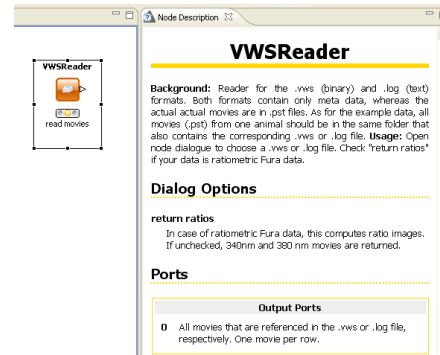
VWSReader

read movies

Node Description

VWSReader

Background: Reader for the .vws (binary) and .log (text) formats. Both formats contain only meta data, whereas the actual actual movies are in .pst files. As for the example data, all movies (.pst) from one animal should be in the same folder that also contains the corresponding .vws or .log file. Usage: Open node dialogue to choose a .vws or .log file. Check "return ratios" if your data is ratiometric Fura data.

Dialog Options

return ratios

In case of ratiometric Fura data, this computes ratio images. If unchecked, 340nm and 380 nm movies are returned.

Ports

Output Ports

0 All movies that are referenced in the .vws or .log file, respectively. One movie per row.